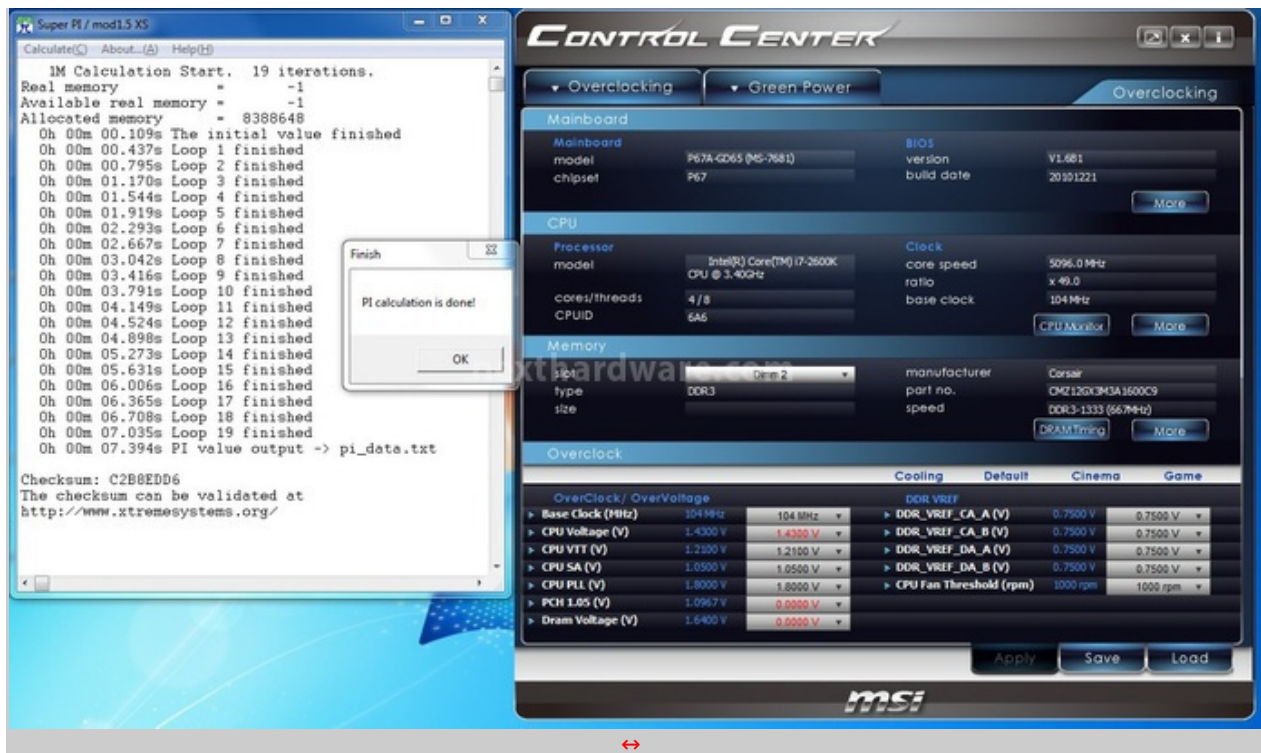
Super PI / mod1.5 XS

Calculate(C) About...(A) Help(H)

1M Calculation Start. 19 iterations.
Real memory = -1
Available real memory = -1
Allocated memory = 8388648
0h 00m 00.109s The initial value finished
0h 00m 00.437s Loop 1 finished
0h 00m 00.795s Loop 2 finished
0h 00m 01.170s Loop 3 finished
0h 00m 01.544s Loop 4 finished
0h 00m 01.919s Loop 5 finished
0h 00m 02.293s Loop 6 finished
0h 00m 02.667s Loop 7 finished
0h 00m 03.042s Loop 8 finished
0h 00m 03.416s Loop 9 finished
0h 00m 03.791s Loop 10 finished
0h 00m 04.149s Loop 11 finished
0h 00m 04.524s Loop 12 finished
0h 00m 04.898s Loop 13 finished
0h 00m 05.273s Loop 14 finished
0h 00m 05.631s Loop 15 finished
0h 00m 06.006s Loop 16 finished
0h 00m 06.365s Loop 17 finished
0h 00m 06.708s Loop 18 finished
0h 00m 07.035s Loop 19 finished
0h 00m 07.394s PI value output -> pi_data.txt

Checksum: C2B8EDD6
The checksum can be validated at
http://www.xtremesystems.org/

Finish

PI calculation is done!

OK

CONTROL CENTER

Overclocking Green Power Overclocking

Mainboard
Mainboard
model P67A-GD65 (MS-7681)
chipset P67
BIOS
version V1.6B1
build date 20101221
More

CPU
Processor
model Intel(R) Core(TM) i7-2600K CPU @ 3.40GHz
cores/threads 4/8
CPUID 6A6
Clock
core speed 5096.0 MHz
ratio x 49.0
base clock 104 MHz
CPU Monitor More

Memory
slot Dimm 2
type DDR3
size
manufacturer Corsair
part no. CMZ12GX3M3A1600C9
speed DDR3-1333 (667MHz)
DRAM Timing More

nexthardware.com

Overclock
Cooling Default Cinema Game
OverClock/ OverVoltage
Base Clock (MHz) 104 MHz 104 MHz
CPU Voltage (V) 1.4300 V 1.4300 V
CPU VTT (V) 1.2100 V 1.2100 V
CPU SA (V) 1.0500 V 1.0500 V
CPU PLL (V) 1.8000 V 1.8000 V
PCH 1.05 (V) 1.0967 V 0.0000 V
Dram Voltage (V) 1.6400 V 0.0000 V
DDR VREF
DDR_VREF_CA_A (V) 0.7500 V 0.7500 V
DDR_VREF_CA_B (V) 0.7500 V 0.7500 V
DDR_VREF_DA_A (V) 0.7500 V 0.7500 V
DDR_VREF_DA_B (V) 0.7500 V 0.7500 V
CPU Fan Threshold (rpm) 1000 rpm 1000 rpm

Apply Save Load

msi

↔